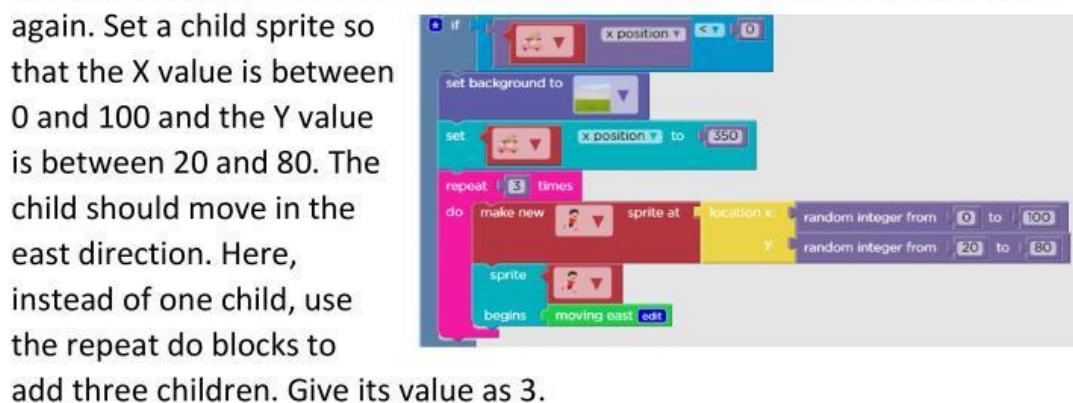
again. Set a child sprite so that the X value is between 0 and 100 and the Y value is between 20 and 80. The child should move in the east direction. Here, instead of one child, use the repeat do blocks to add three children. Give its value as 3.

if x position < 0
set background to
set x position to 350
repeat 3 times
do make new sprite at location x random integer from 0 to 100
y random integer from 20 to 80
sprite
begins moving east edit